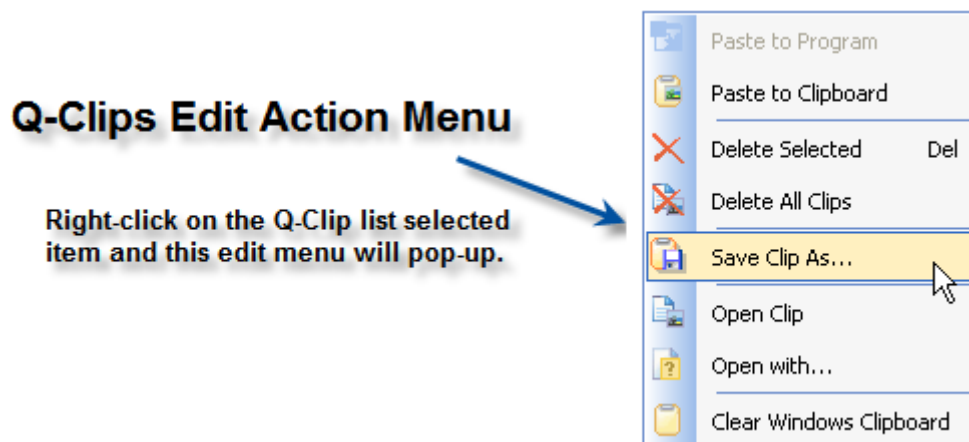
Q-Clips Edit Action Menu

Right-click on the Q-Clip list selected item and this edit menu will pop-up.

Paste to Program
Paste to Clipboard
Delete Selected Del
Delete All Clips
Save Clip As...
Open Clip
Open with...
Clear Windows Clipboard